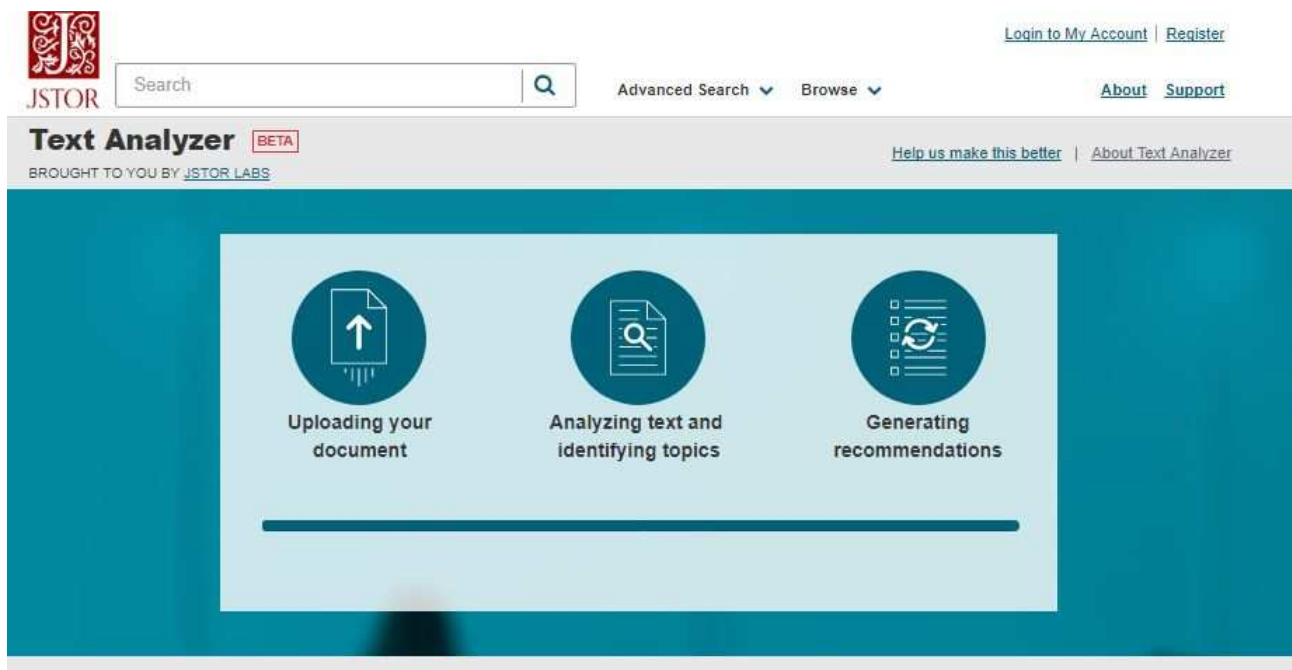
JSTOR

Search

Advanced Search Browse

Login to My Account | Register

About Support

Text Analyzer BETA

BROUGHT TO YOU BY JSTOR LABS

Help us make this better | About Text Analyzer

Uploading your document

Analyzing text and identifying topics

Generating recommendations